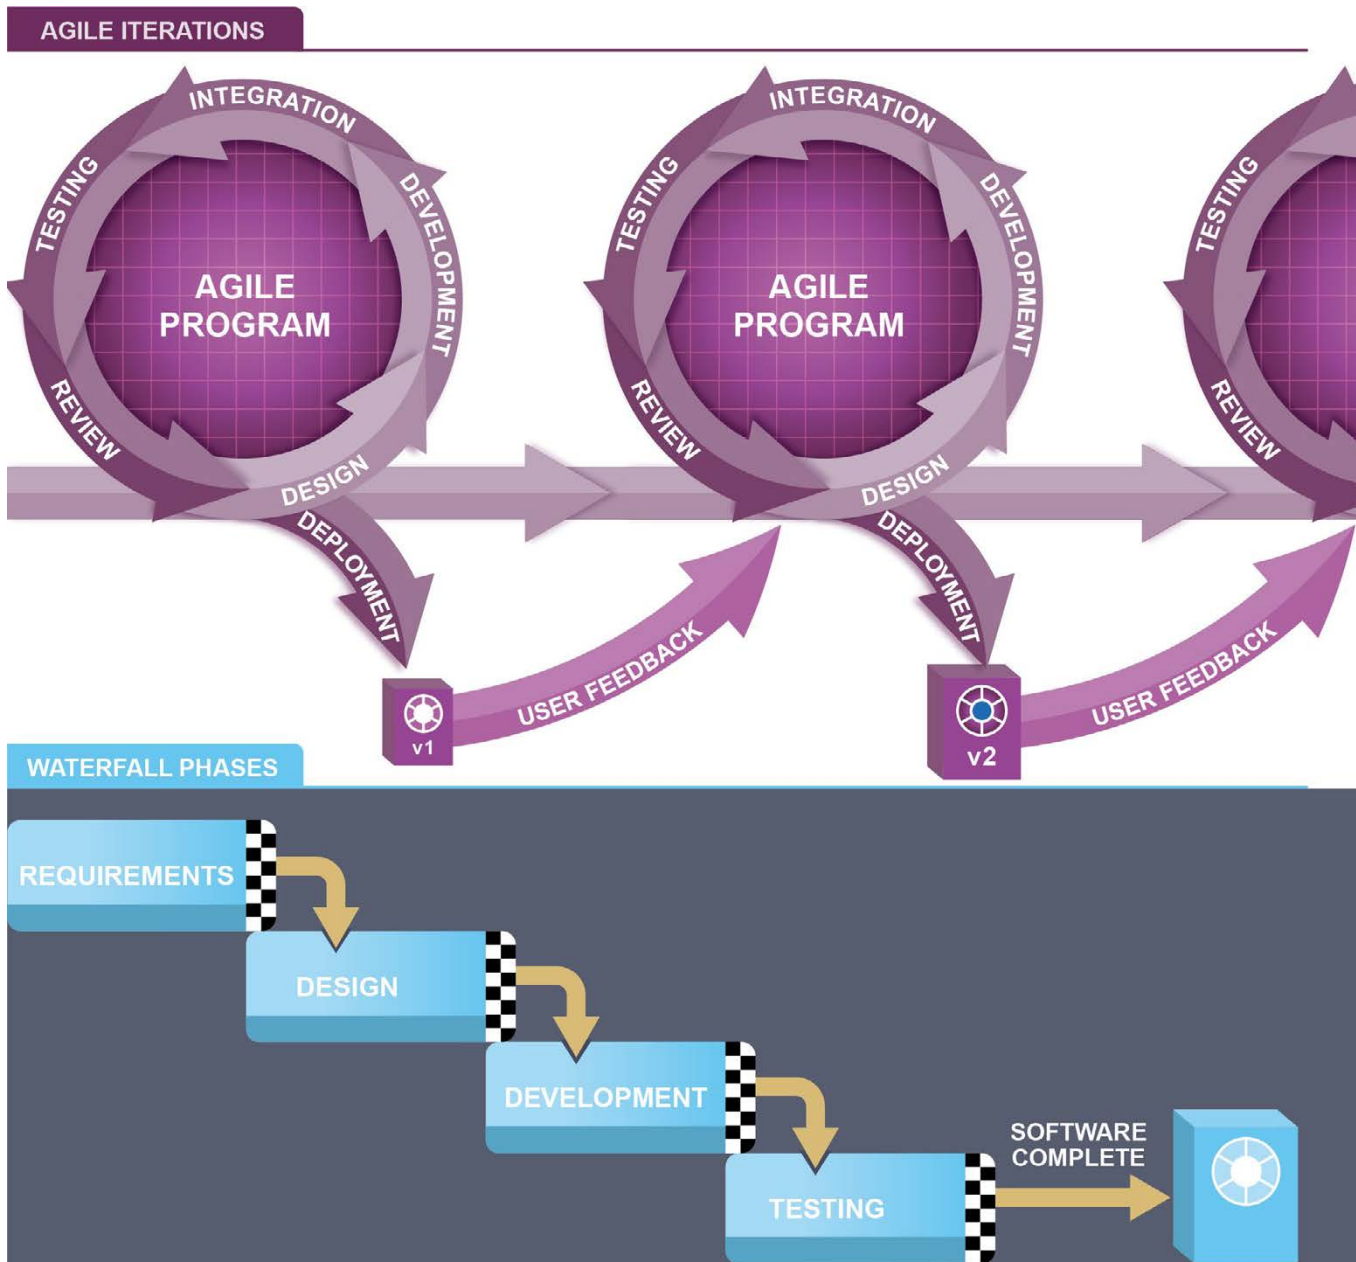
AGILE ITERATIONS

INTEGRATION
DEVELOPMENT
TESTING
AGILE PROGRAM
REVIEW
DESIGN
DEPLOYMENT
v1
USER FEEDBACK

INTEGRATION
DEVELOPMENT
TESTING
AGILE PROGRAM
REVIEW
DESIGN
DEPLOYMENT
v2
USER FEEDBACK

TESTING
REVIEW

WATERFALL PHASES

REQUIREMENTS
DESIGN
DEVELOPMENT
TESTING
SOFTWARE COMPLETE